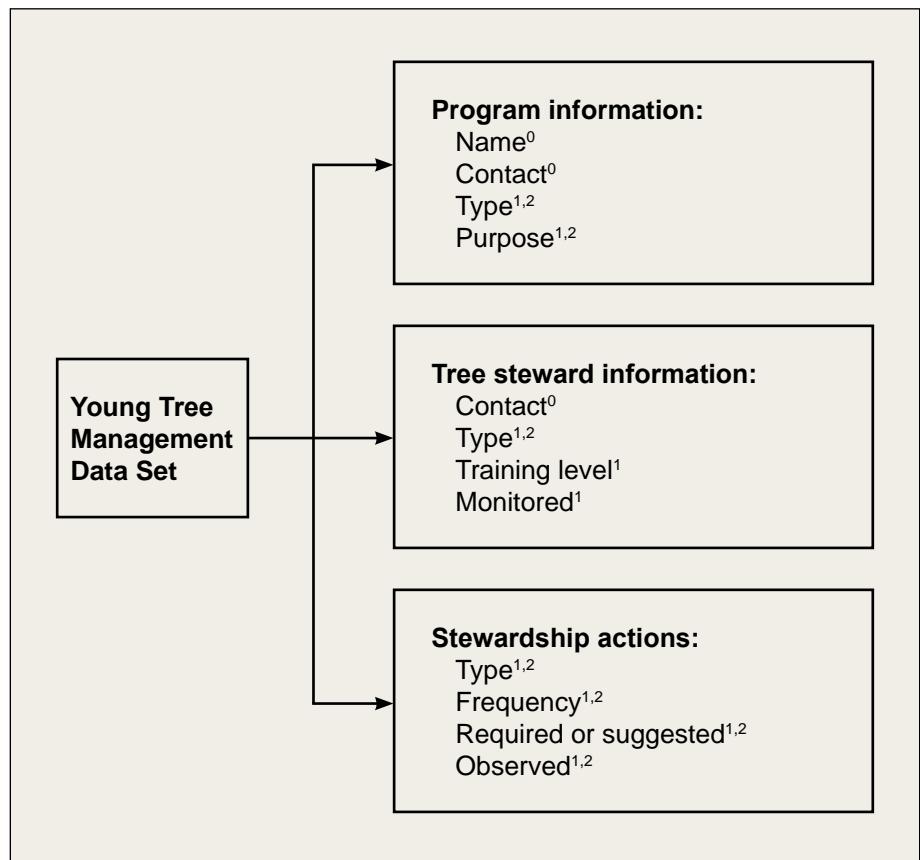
Young Tree Management Data Set

**Program information:**
Name$^{0}$
Contact$^{0}$
Type$^{1,2}$
Purpose$^{1,2}$

**Tree steward information:**
Contact$^{0}$
Type$^{1,2}$
Training level$^{1}$
Monitored$^{1}$

**Stewardship actions:**
Type$^{1,2}$
Frequency$^{1,2}$
Required or suggested$^{1,2}$
Observed$^{1,2}$